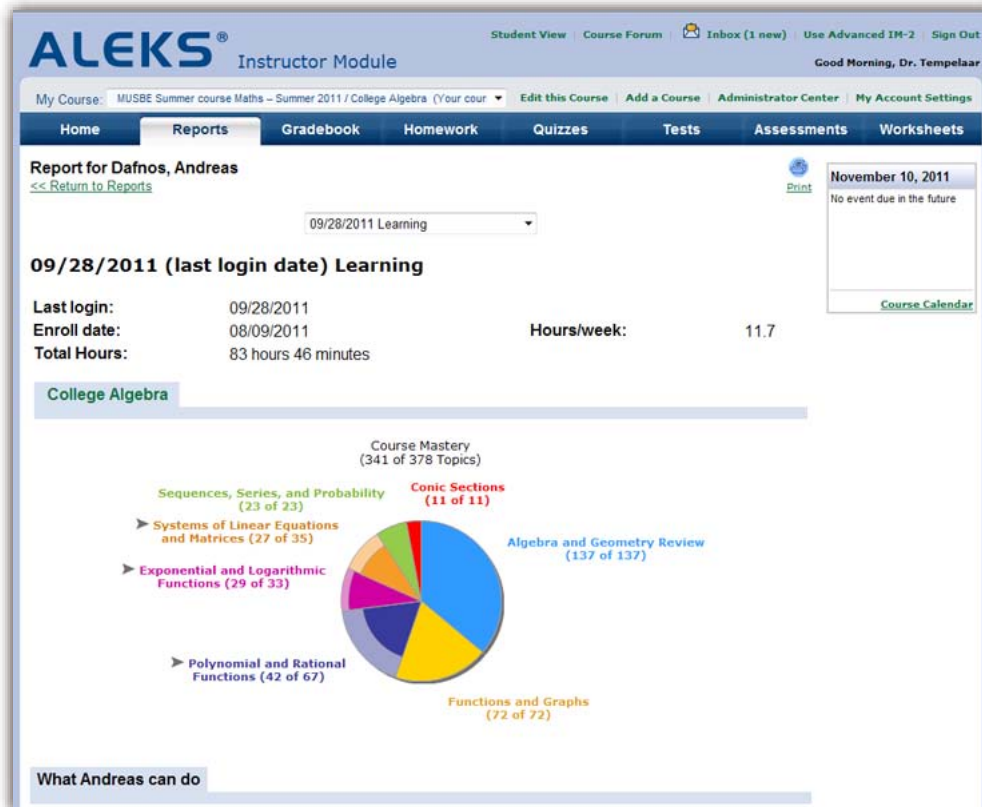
ALEKS® Instructor Module

Student View | Course Forum | Inbox (1 new) | Use Advanced IM-2 | Sign Out

Good Morning, Dr. Tempelaar

My Course: MUSBE Summer course Maths – Summer 2011 / College Algebra (Your cour

Edit this Course | Add a Course | Administrator Center | My Account Settings

Home | Reports | Gradebook | Homework | Quizzes | Tests | Assessments | Worksheets

Report for Dafnos, Andreas
<< Return to Reports

Print

November 10, 2011
No event due in the future

Course Calendar

09/28/2011 Learning

09/28/2011 (last login date) Learning

| | | | |
|---|---|---|---|
| Last login: | 09/28/2011 | | |
| Enroll date: | 08/09/2011 | Hours/week: | 11.7 |
| Total Hours: | 83 hours 46 minutes | | |

College Algebra

Course Mastery
(341 of 378 Topics)

Sequences, Series, and Probability (23 of 23)

Conic Sections (11 of 11)

Systems of Linear Equations and Matrices (27 of 35)

Exponential and Logarithmic Functions (29 of 33)

Algebra and Geometry Review (137 of 137)

Polynomial and Rational Functions (42 of 67)

Functions and Graphs (72 of 72)

What Andreas can do